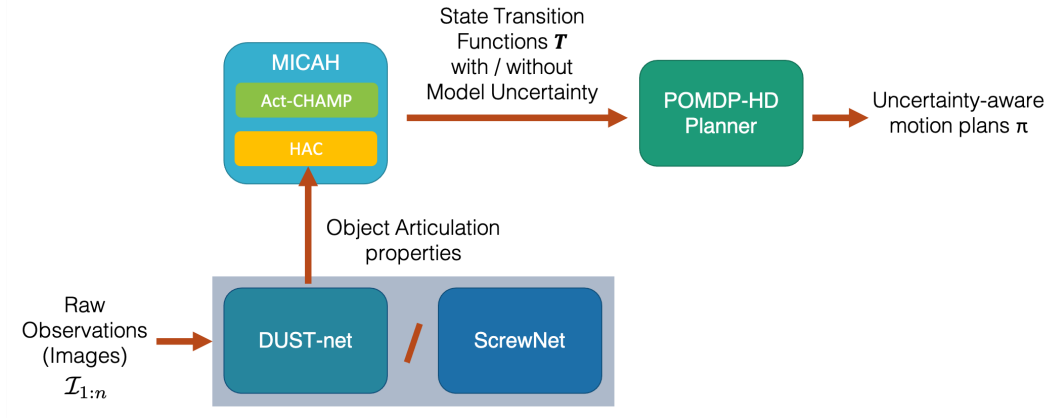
MICAH

Act-CHAMP

HAC

State Transition Functions $\boldsymbol{T}$ with / without Model Uncertainty

POMDP-HD Planner

Uncertainty-aware motion plans $\boldsymbol{\pi}$

Object Articulation properties

Raw Observations (Images) $\mathcal{I}_{1:n}$

DUST-net

/

ScrewNet